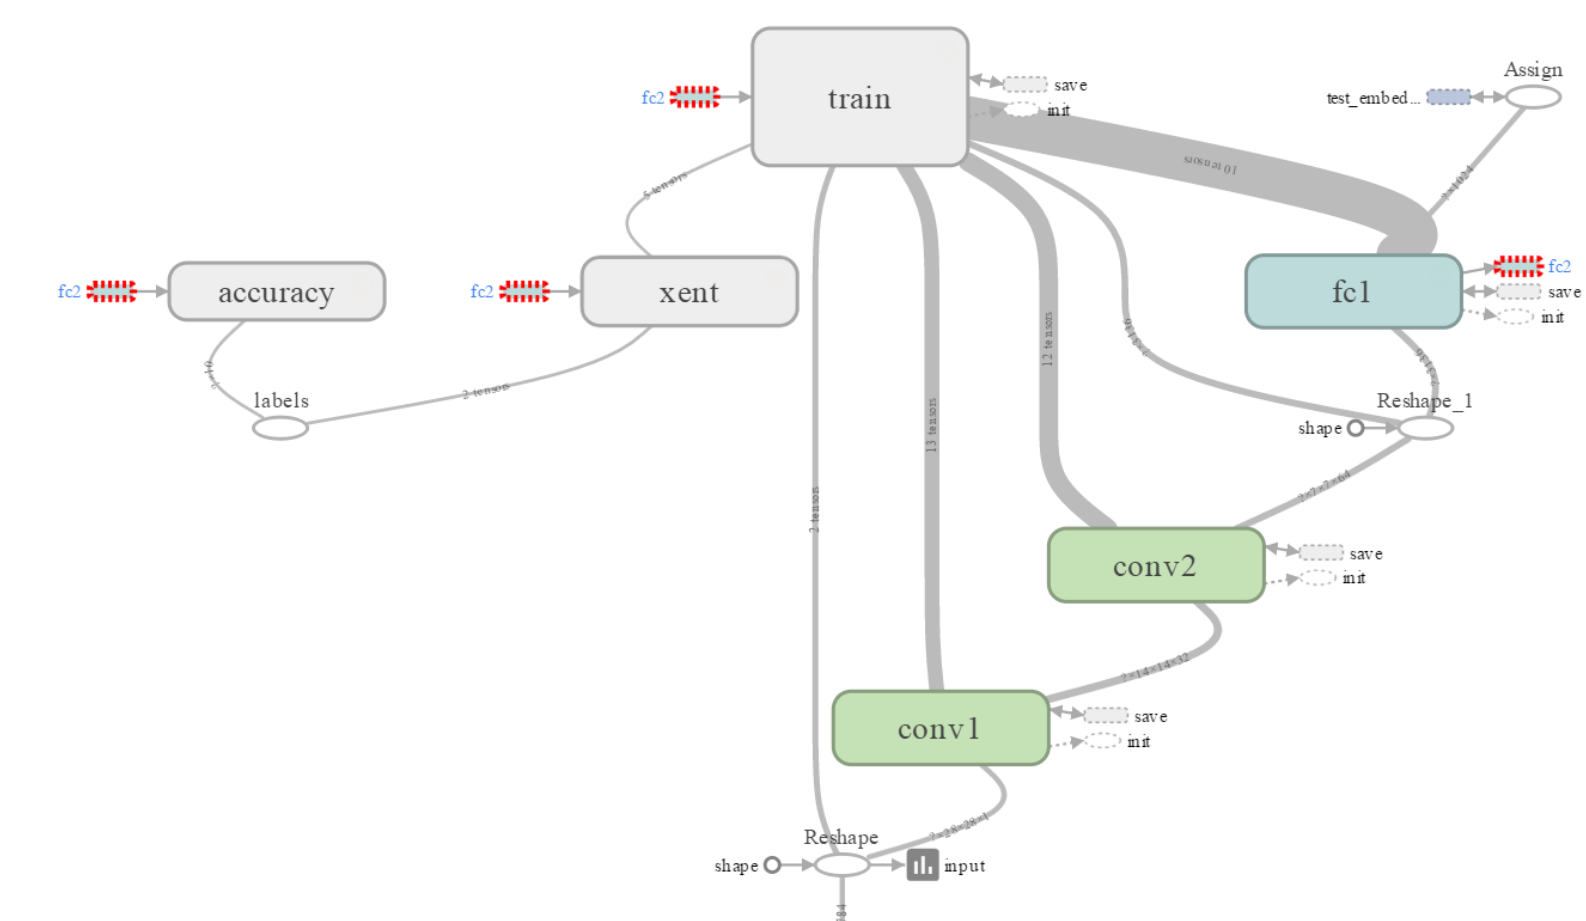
train

fc2

save

init

Assign

test_embed...

10 tensors

?×1024

5 tensors

fc1

fc2

save

init

accuracy

fc2

xent

fc2

12 tensors

?×3136

?×3136

?×10

labels

2 tensors

Reshape_1

shape

?×7×7×64

13 tensors

conv2

save

init

2 tensors

?×14×14×32

conv1

save

init

?×28×28×1

Reshape

shape

input

784